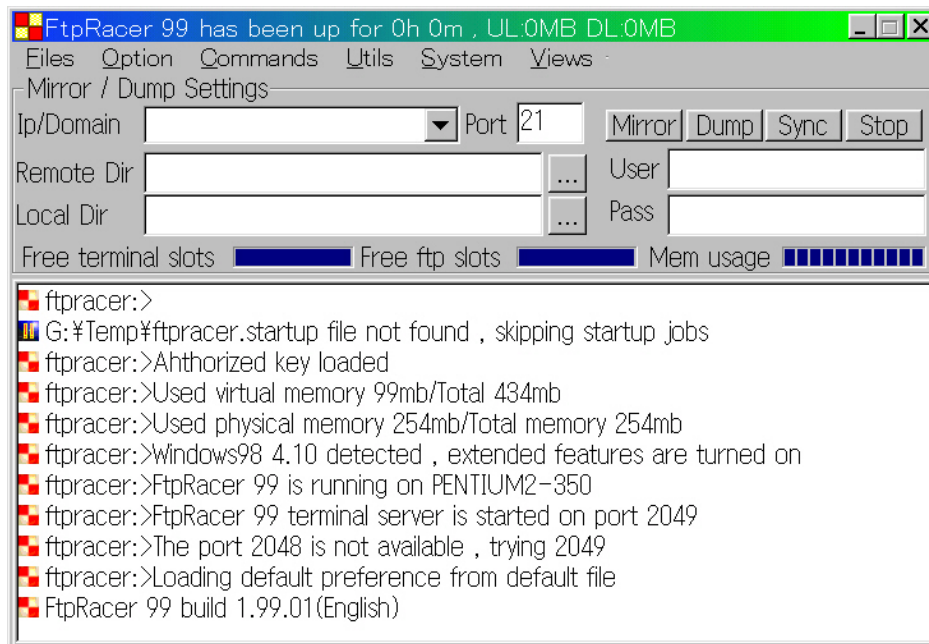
FtpRacer 99 has been up for 0h 0m , UL:0MB DL:0MB

Files Option Commands Utils System Views

Mirror / Dump Settings

Ip/Domain Port 21 Mirror Dump Sync Stop

Remote Dir ... User

Local Dir ... Pass

Free terminal slots Free ftp slots Mem usage

ftpracer:>
G:¥Temp¥ftpracer.startup file not found , skipping startup jobs
ftpracer:>Ahthorized key loaded
ftpracer:>Used virtual memory 99mb/Total 434mb
ftpracer:>Used physical memory 254mb/Total memory 254mb
ftpracer:>Windows98 4.10 detected , extended features are turned on
ftpracer:>FtpRacer 99 is running on PENTIUM2-350
ftpracer:>FtpRacer 99 terminal server is started on port 2049
ftpracer:>The port 2048 is not available , trying 2049
ftpracer:>Loading default preference from default file
FtpRacer 99 build 1.99.01(English)